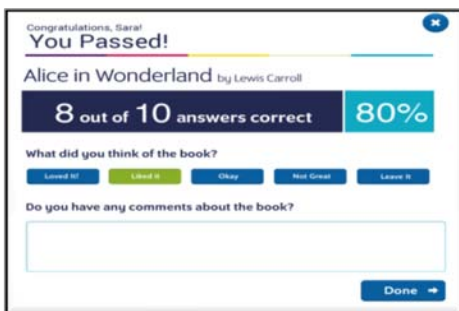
Congratulations, Sara!
You Passed!

Alice in Wonderland by Lewis Carroll

8 out of 10 answers correct 80%

What did you think of the book?

Loved it! Liked it Okay Not Great Leave it

Do you have any comments about the book?

Done →